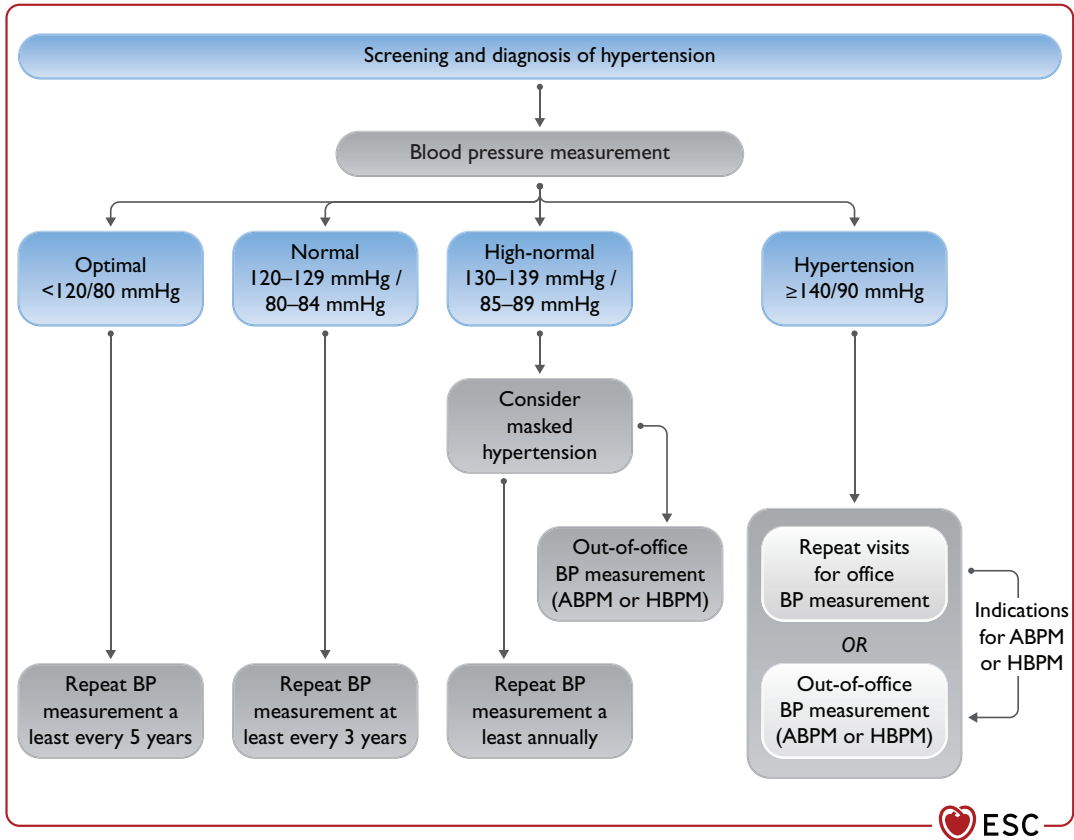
Screening and diagnosis of hypertension

Blood pressure measurement

Optimal <120/80 mmHg

Normal 120–129 mmHg / 80–84 mmHg

High-normal 130–139 mmHg / 85–89 mmHg

Hypertension ≥140/90 mmHg

Consider masked hypertension

Out-of-office BP measurement (ABPM or HBPM)

Repeat visits for office BP measurement

OR

Out-of-office BP measurement (ABPM or HBPM)

Indications for ABPM or HBPM

Repeat BP measurement a least every 5 years

Repeat BP measurement at least every 3 years

Repeat BP measurement a least annually

ESC